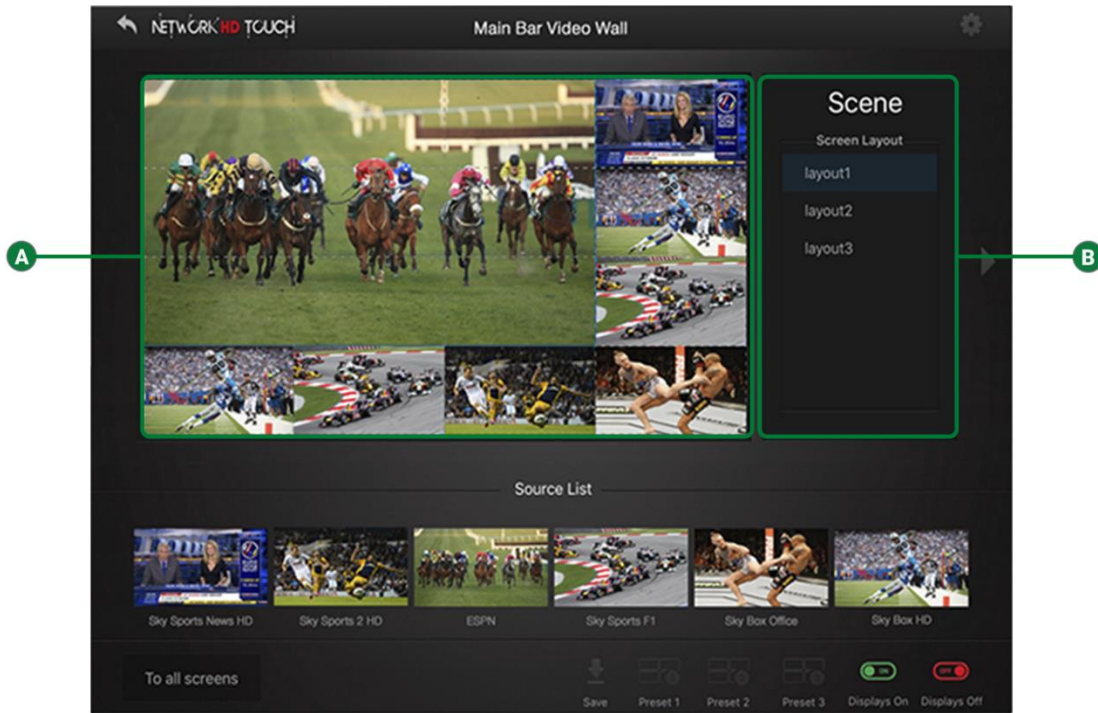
NETWORK HD TOUCH

Main Bar Video Wall

A

Scene

Screen Layout

layout1

layout2

layout3

B

Source List

Sky Sports News HD

Sky Sports 2 HD

ESPN

Sky Sports F1

Sky Box Office

Sky Box HD

To all screens

Save

Preset 1

Preset 2

Preset 3

ON

Displays On

OFF

Displays Off